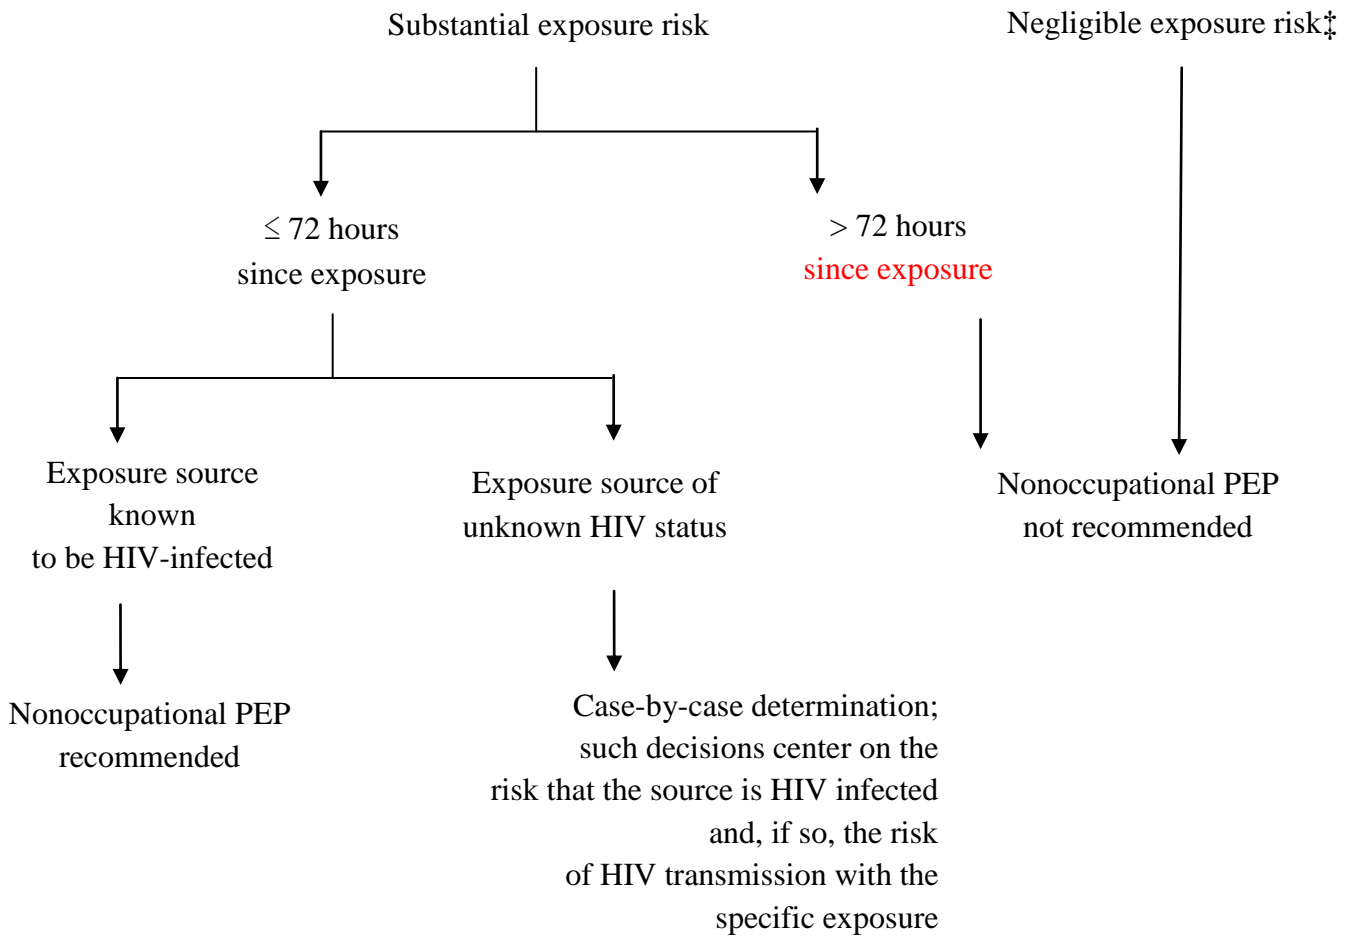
Substantial exposure risk

Negligible exposure risk‡

$\leq$ 72 hours
since exposure

> 72 hours
since exposure

Exposure source known to be HIV-infected

Exposure source of unknown HIV status

Nonoccupational PEP not recommended

Nonoccupational PEP recommended

Case-by-case determination; such decisions center on the risk that the source is HIV infected and, if so, the risk of HIV transmission with the specific exposure